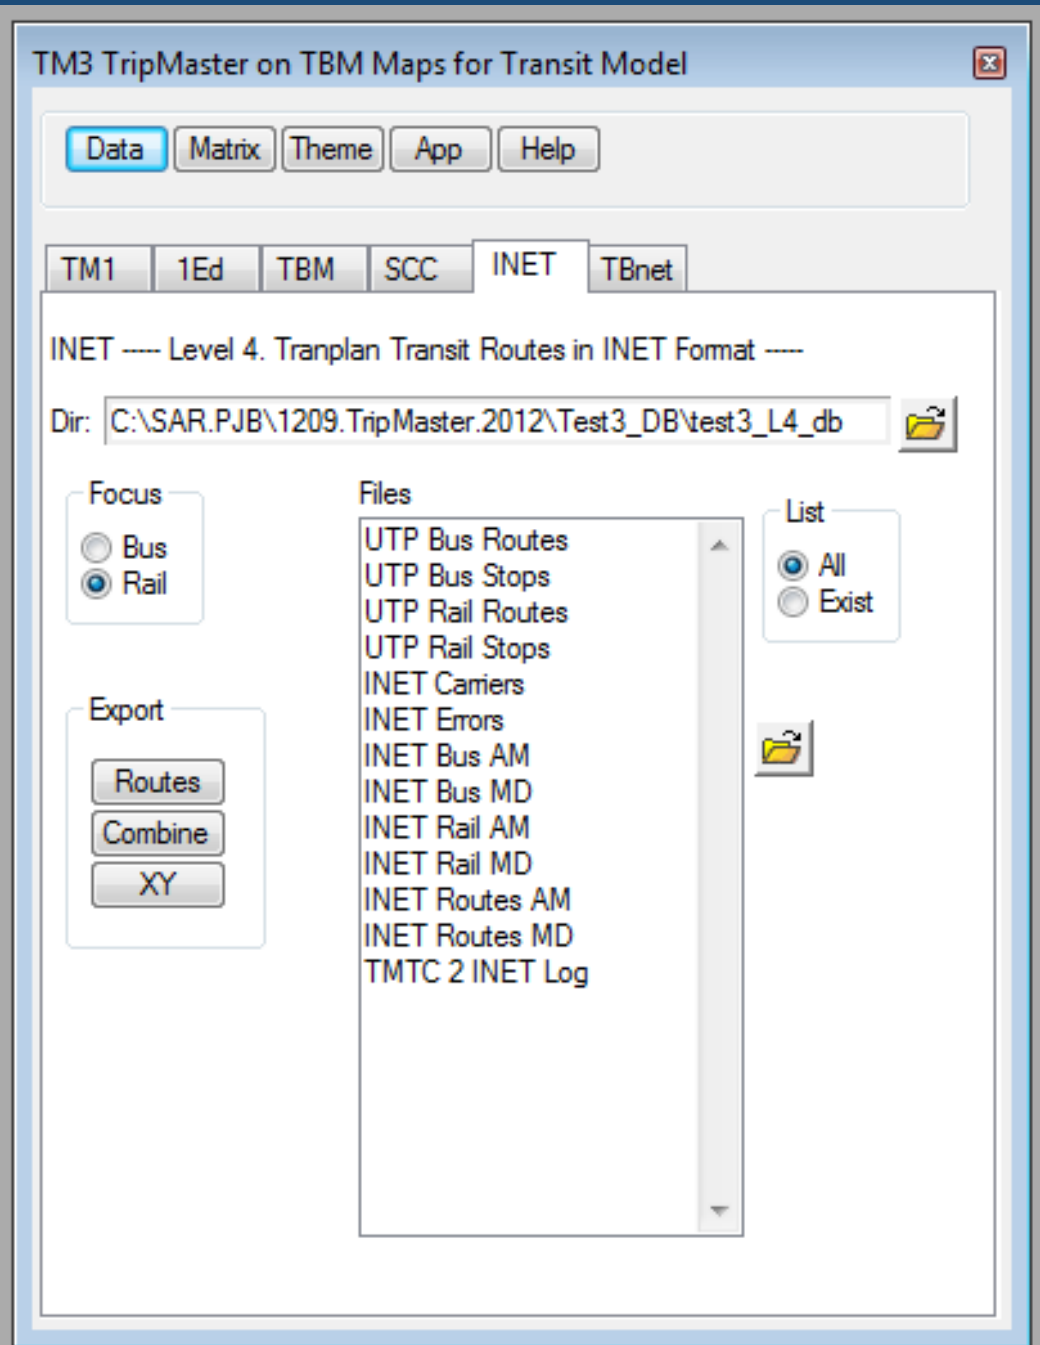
TM3 TripMaster on TBM Maps for Transit Model

Data Matrix Theme App Help

TM1 1Ed TBM SCC INET TBnet

INET ----- Level 4. Tranplan Transit Routes in INET Format -----

Dir: C:\SAR.PJB\1209.TripMaster.2012\Test3_DB\test3_L4_db

Focus
Bus
Rail

Files
UTP Bus Routes
UTP Bus Stops
UTP Rail Routes
UTP Rail Stops
INET Carriers
INET Errors
INET Bus AM
INET Bus MD
INET Rail AM
INET Rail MD
INET Routes AM
INET Routes MD
TMTC 2 INET Log

List
All
Exist

Export
Routes
Combine
XY